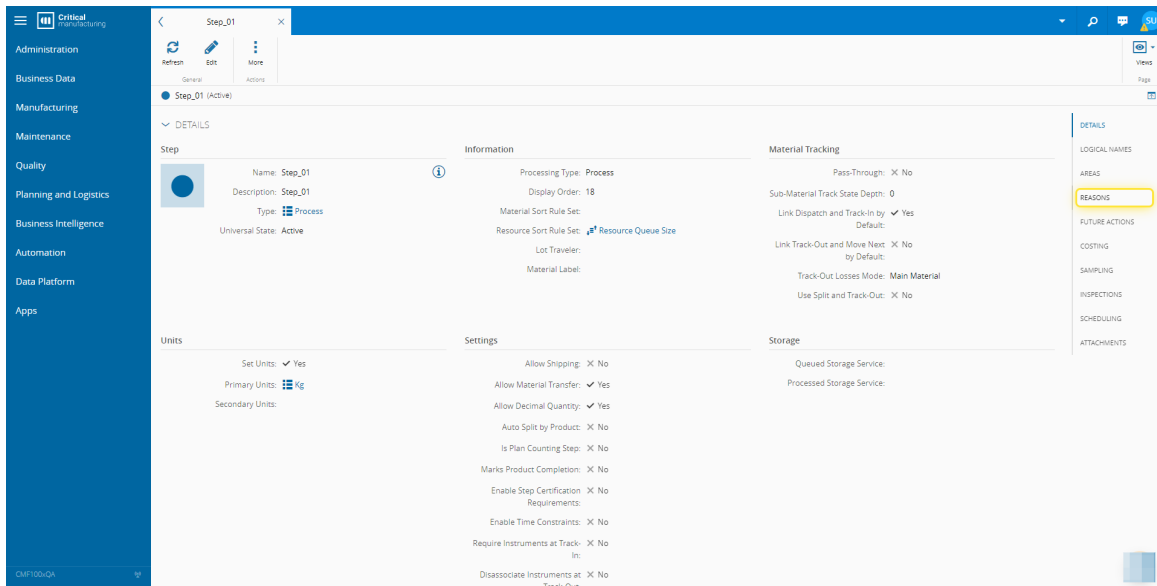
Critical manufacturing

Administration
Business Data
Manufacturing
Maintenance
Quality
Planning and Logistics
Business Intelligence
Automation
Data Platform
Apps

CMF100xQA

Step_01

SU

Refresh Edit More
General Actions

Views
Page

Step_01 (Active)

DETAILS

Step
Name: Step_01
Description: Step_01
Type: Process
Universal State: Active

Information
Processing Type: Process
Display Order: 18
Material Sort Rule Set:
Resource Sort Rule Set: Resource Queue Size
Lot Traveler:
Material Label:

Material Tracking
Pass-Through: No
Sub-Material Track State Depth: 0
Link Dispatch and Track-In by Default: Yes
Link Track-Out and Move Next by Default: No
Track-Out Losses Mode: Main Material
Use Split and Track-Out: No

Units
Set Units: Yes
Primary Units: Kg
Secondary Units:

Settings
Allow Shipping: No
Allow Material Transfer: Yes
Allow Decimal Quantity: Yes
Auto Split by Product: No
Is Plan Counting Step: No
Marks Product Completion: No
Enable Step Certification Requirements: No
Enable Time Constraints: No
Require Instruments at Track-In: No
Disassociate Instruments at Track-Out: No

Storage
Queued Storage Service:
Processed Storage Service:

DETAILS
LOGICAL NAMES
AREAS
REASONS
FUTURE ACTIONS
COSTING
SAMPLING
INSPECTIONS
SCHEDULING
ATTACHMENTS